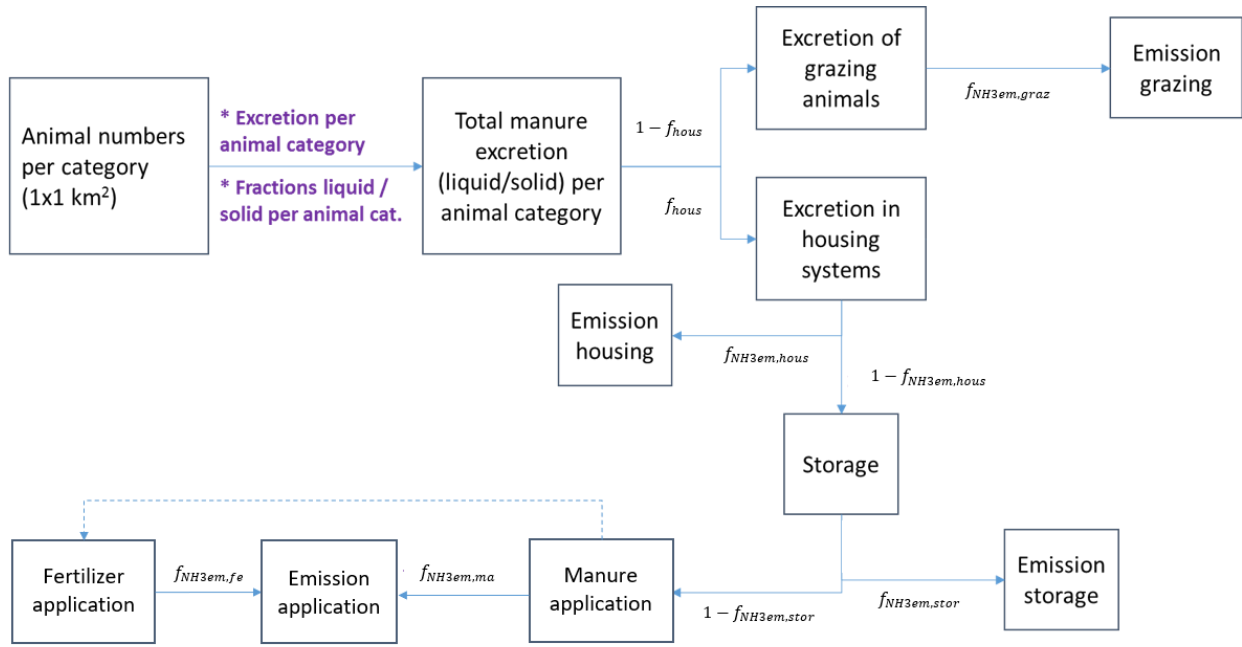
Animal numbers per category (1x1 km$^2$)

* Excretion per animal category

* Fractions liquid / solid per animal cat.

Total manure excretion (liquid/solid) per animal category

$1 - f_{hous}$

$f_{hous}$

Excretion of grazing animals

$f_{NH3em,graz}$

Emission grazing

Excretion in housing systems

Emission housing

$f_{NH3em,hous}$

$1 - f_{NH3em,hous}$

Storage

Fertilizer application

$f_{NH3em,fe}$

Emission application

$f_{NH3em,ma}$

Manure application

$1 - f_{NH3em,stor}$

$f_{NH3em,stor}$

Emission storage